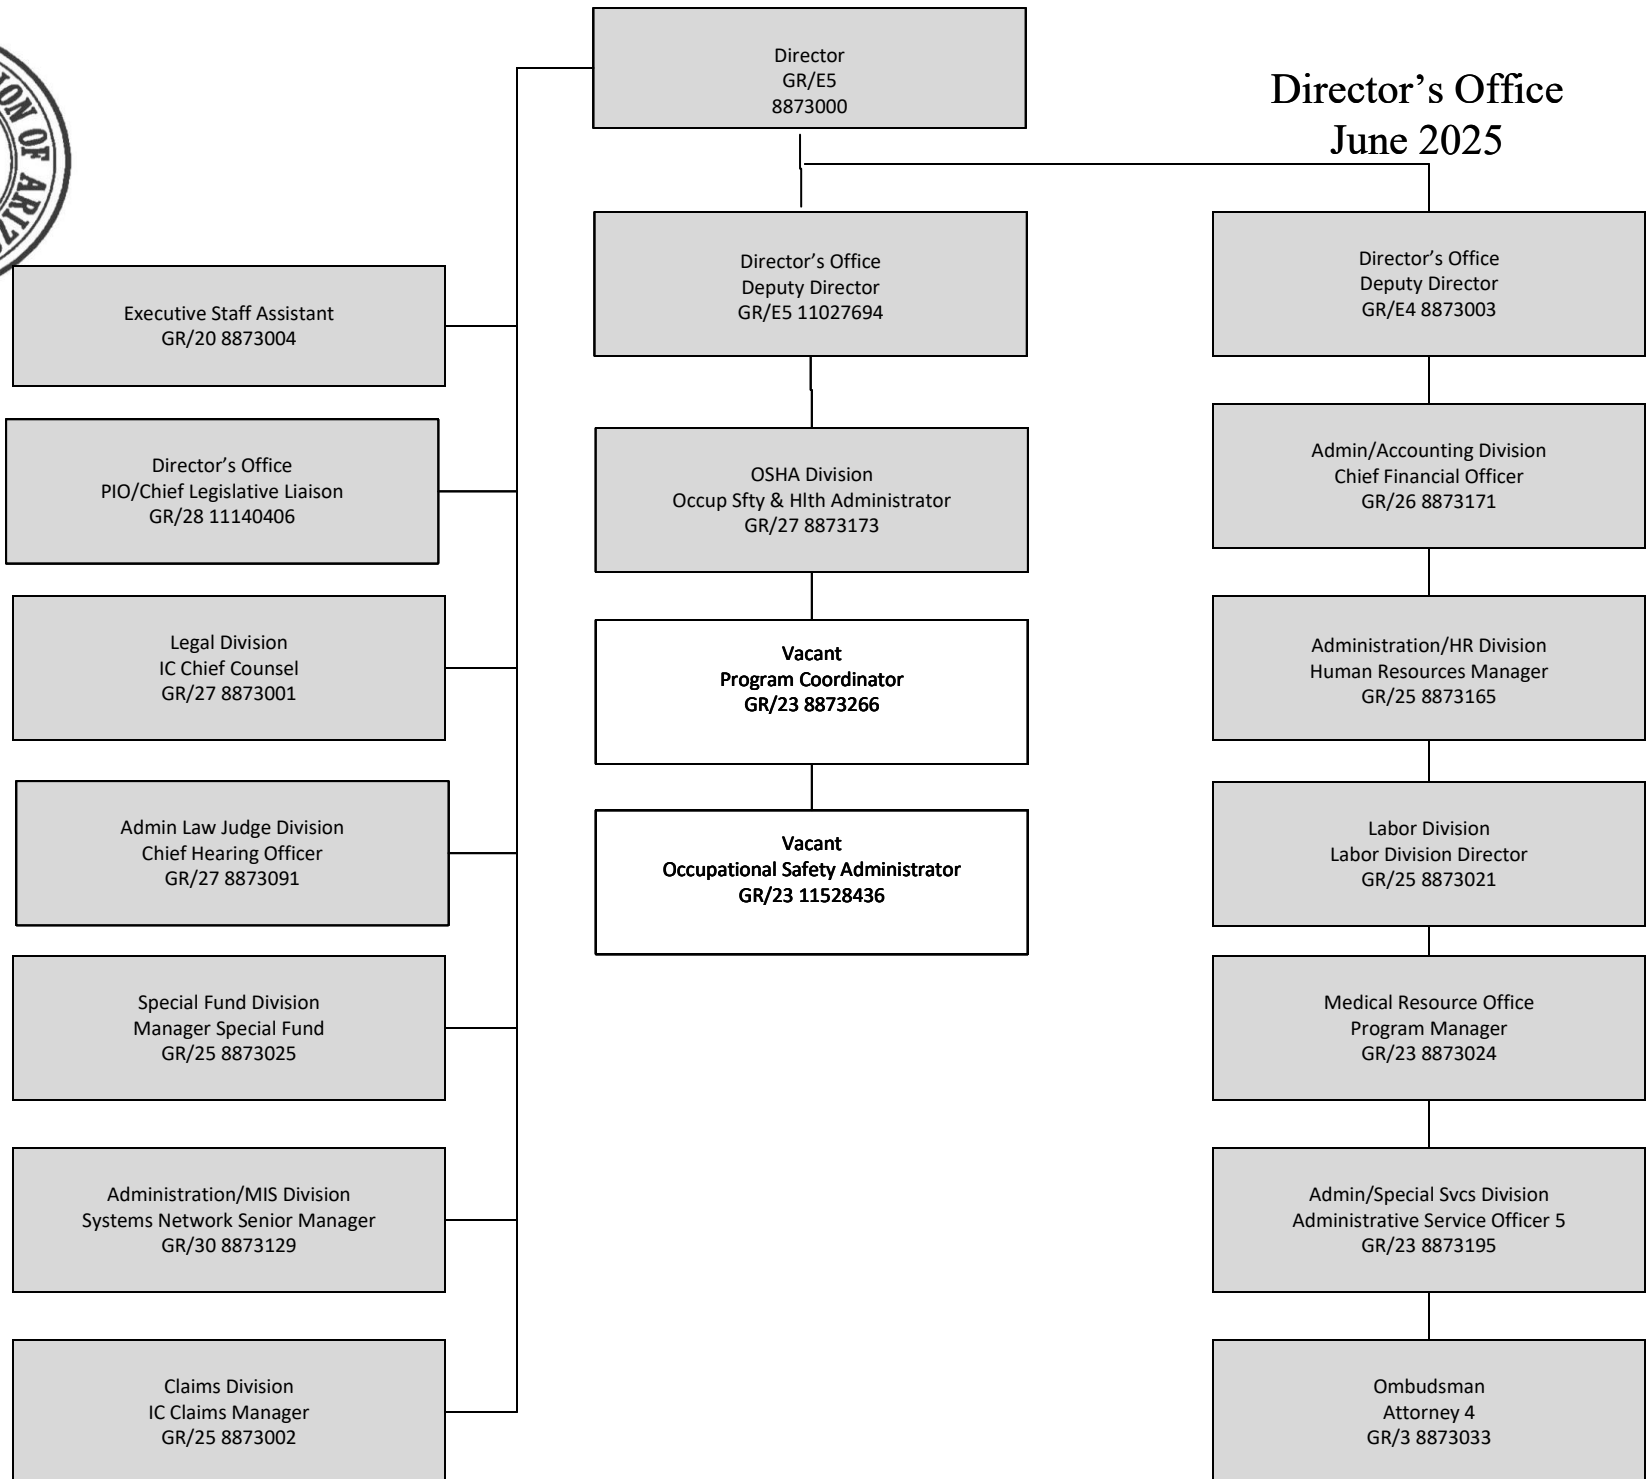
ION OF ARIZ

Director
GR/E5
8873000

Director’s Office
June 2025

Executive Staff Assistant
GR/20 8873004

Director’s Office
PIO/Chief Legislative Liaison
GR/28 11140406

Legal Division
IC Chief Counsel
GR/27 8873001

Admin Law Judge Division
Chief Hearing Officer
GR/27 8873091

Special Fund Division
Manager Special Fund
GR/25 8873025

Administration/MIS Division
Systems Network Senior Manager
GR/30 8873129

Claims Division
IC Claims Manager
GR/25 8873002

Director’s Office
Deputy Director
GR/E5 11027694

OSHA Division
Occup Sfty & Hlth Administrator
GR/27 8873173

Vacant
Program Coordinator
GR/23 8873266

Vacant
Occupational Safety Administrator
GR/23 11528436

Director’s Office
Deputy Director
GR/E4 8873003

Admin/Accounting Division
Chief Financial Officer
GR/26 8873171

Administration/HR Division
Human Resources Manager
GR/25 8873165

Labor Division
Labor Division Director
GR/25 8873021

Medical Resource Office
Program Manager
GR/23 8873024

Admin/Special Svcs Division
Administrative Service Officer 5
GR/23 8873195

Ombudsman
Attorney 4
GR/3 8873033